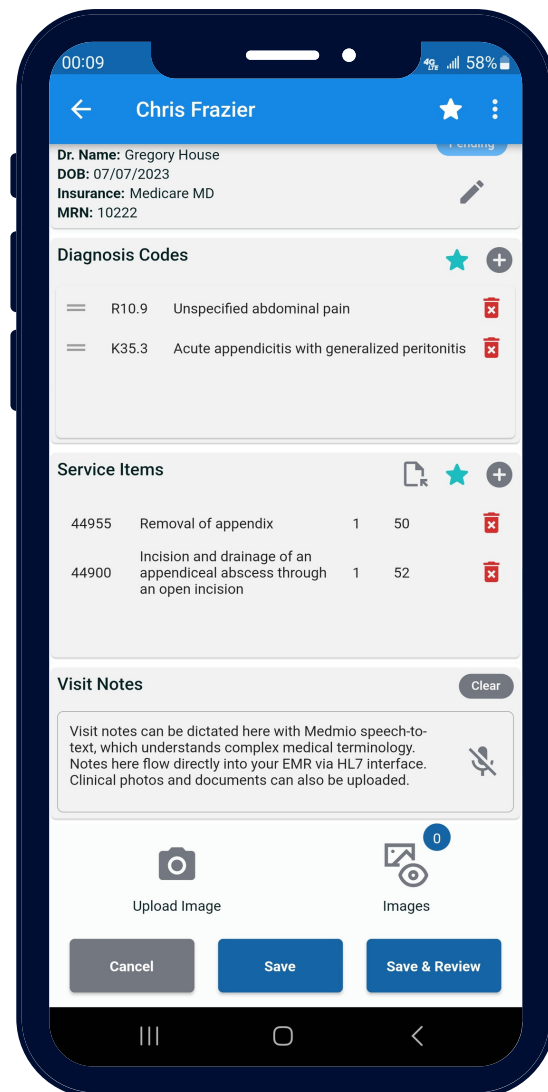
00:09 58%

Chris Frazier

Pending

Dr. Name: Gregory House
DOB: 07/07/2023
Insurance: Medicare MD
MRN: 10222

Diagnosis Codes

R10.9 Unspecified abdominal pain
K35.3 Acute appendicitis with generalized peritonitis

Service Items

| 44955 | Removal of appendix | 1 | 50 |
|---|---|---|---|
| 44900 | Incision and drainage of an appendiceal abscess through an open incision | 1 | 52 |

Visit Notes

Clear

Visit notes can be dictated here with Medmio speech-to-text, which understands complex medical terminology. Notes here flow directly into your EMR via HL7 interface. Clinical photos and documents can also be uploaded.

Upload Image

0
Images

Cancel
Save
Save & Review